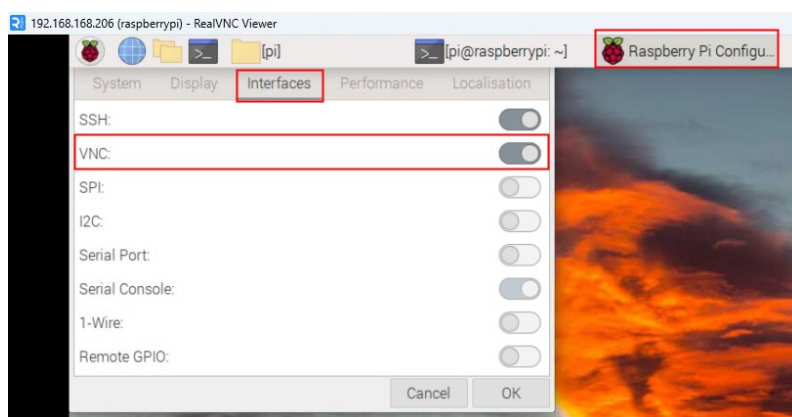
192.168.168.206 (raspberrypi) - RealVNC Viewer

[pi]

[pi@raspberrypi: ~]

Raspberry Pi Configu...

System Display Interfaces Performance Localisation

SSH:

VNC:

SPI:

I2C:

Serial Port:

Serial Console:

1-Wire:

Remote GPIO:

Cancel OK